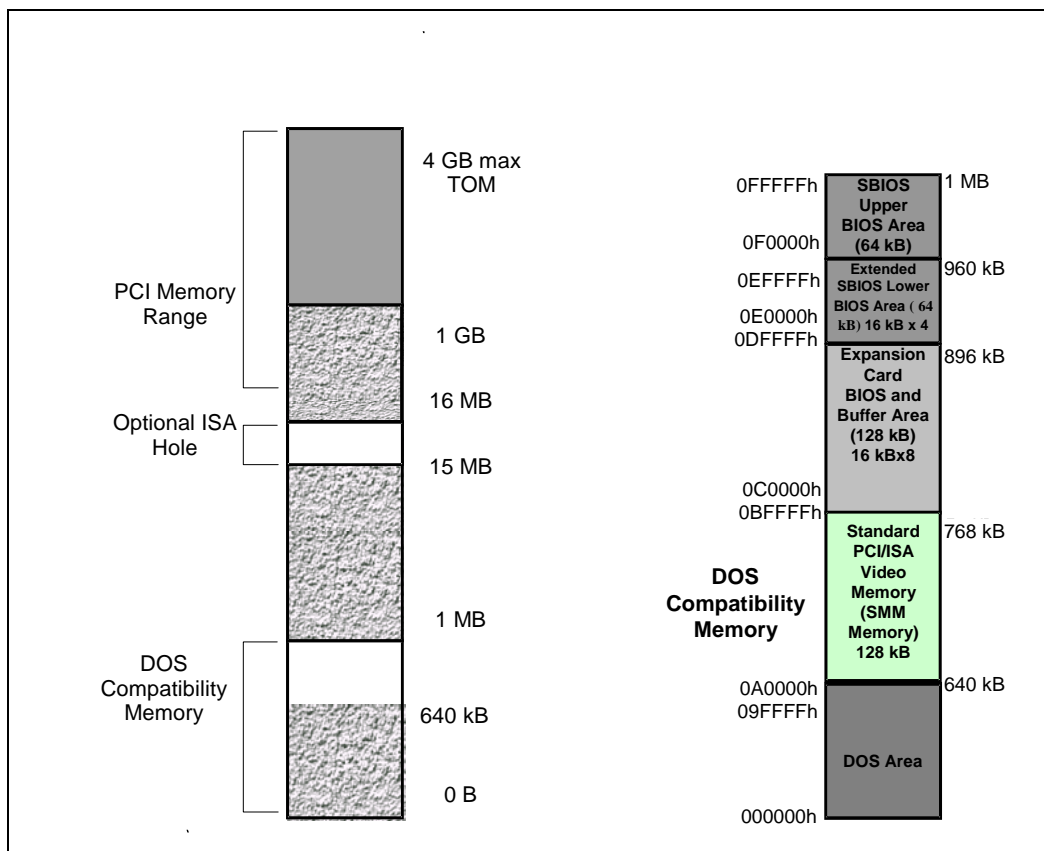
4 GB max
TOM

PCI Memory
Range

1 GB

16 MB

Optional ISA
Hole

15 MB

1 MB

DOS
Compatibility
Memory

640 kB

0 B

0FFFFFh

SBIOS
Upper
BIOS Area
(64 kB)

1 MB

0F0000h

0EFFFFh

Extended
SBIOS Lower
BIOS Area ( 64
kB) 16 kB x 4

960 kB

0E0000h
0DFFFFh

Expansion
Card
BIOS and
Buffer Area
(128 kB)
16 kBx8

896 kB

0C0000h
0BFFFFh

Standard
PCI/ISA
Video
Memory
(SMM
Memory)
128 kB

768 kB

DOS
Compatibility
Memory

0A0000h
09FFFFh

640 kB

DOS Area

000000h